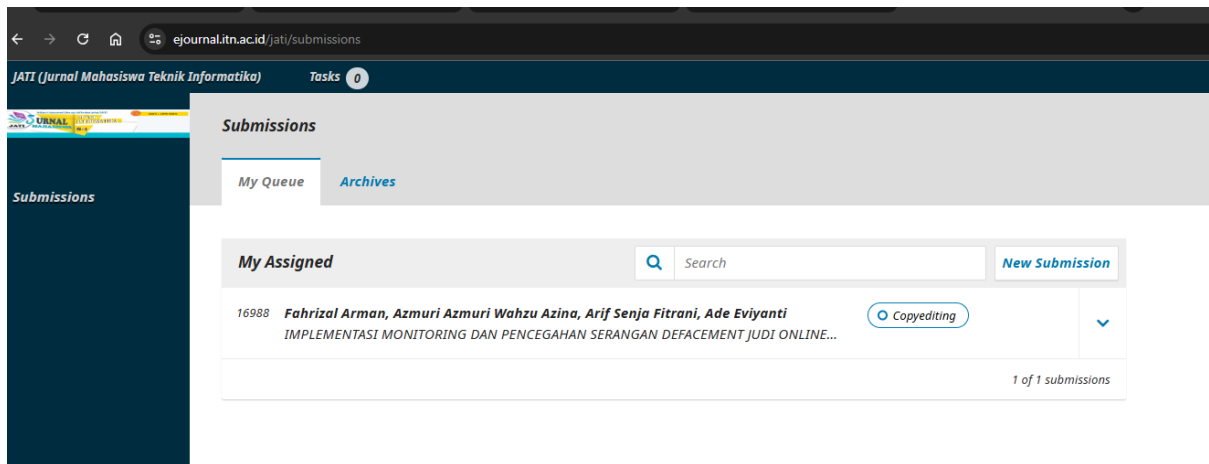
ejournal.itn.ac.id/jati/submissions

JATI (Jurnal Mahasiswa Teknik Informatika) Tasks 0

JURNAL

Submissions

Submissions

My Queue Archives

My Assigned

Search

New Submission

16988 Fahrizal Arman, Azmuri Azmuri Wahzu Azina, Arif Senja Fitrani, Ade Eviyanti
IMPLEMENTASI MONITORING DAN PENCEGAHAN SERANGAN DEFACEMENT JUDI ONLINE...

Copyediting

1 of 1 submissions